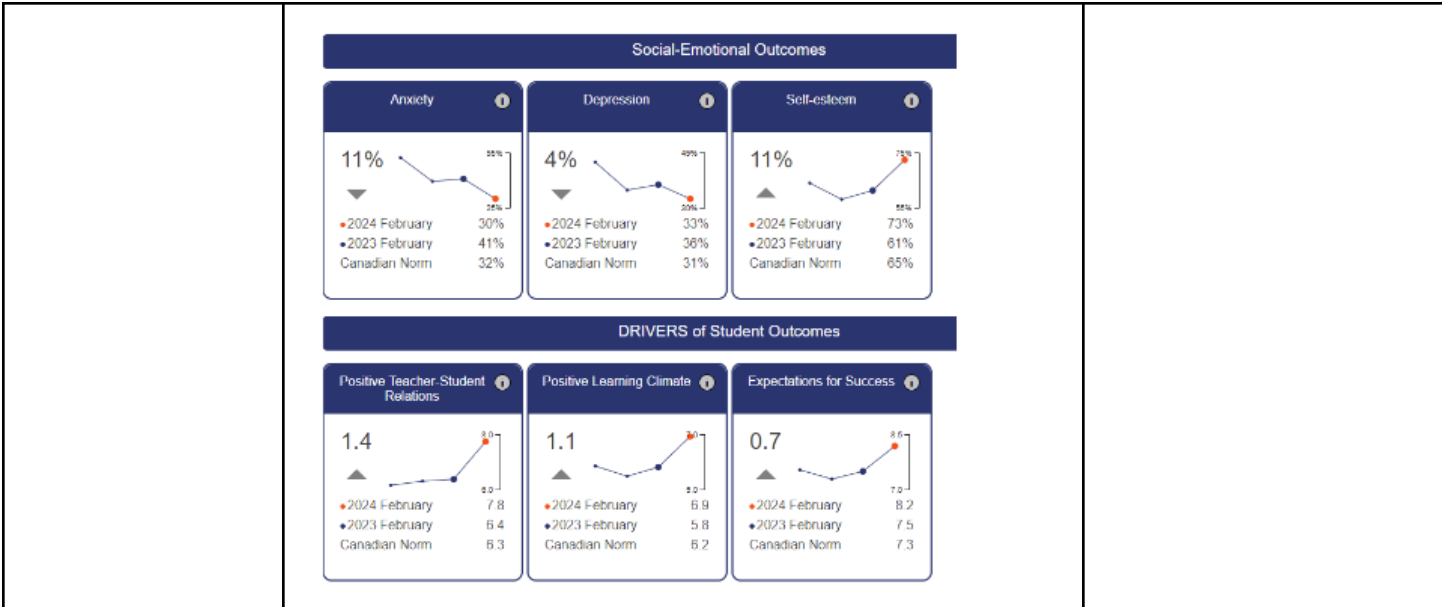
Social-Emotional Outcomes

Anxiety

11%

55%

25%

•2024 February 30%
•2023 February 41%
Canadian Norm 32%

Depression

4%

49%

30%

•2024 February 33%
•2023 February 36%
Canadian Norm 31%

Self-esteem

11%

75%

55%

•2024 February 73%
•2023 February 61%
Canadian Norm 65%

DRIVERS of Student Outcomes

Positive Teacher-Student Relations

1.4

8.0

6.0

•2024 February 7.8
•2023 February 6.4
Canadian Norm 6.3

Positive Learning Climate

1.1

7.0

5.0

•2024 February 6.9
•2023 February 5.8
Canadian Norm 6.2

Expectations for Success

0.7

8.5

7.0

•2024 February 8.2
•2023 February 7.5
Canadian Norm 7.3